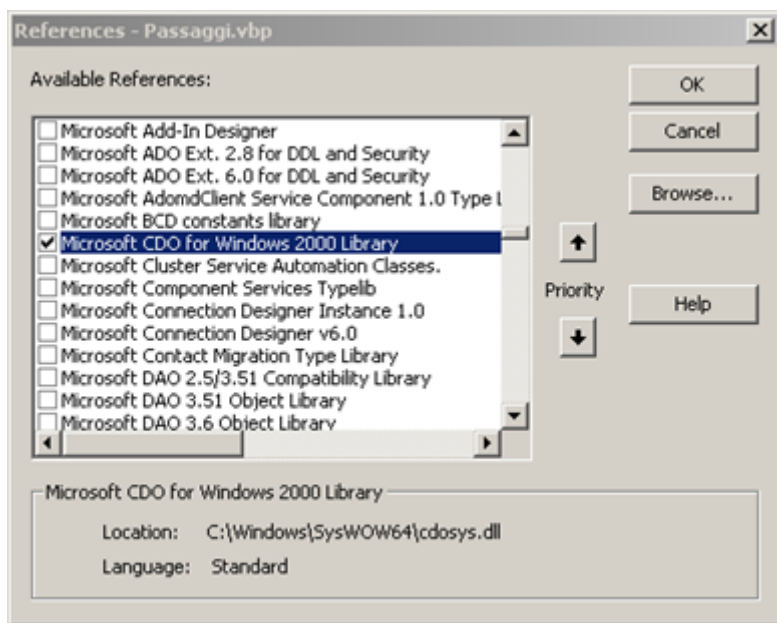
References - Passaggi.vbp

Available References:

Microsoft Add-In Designer
Microsoft ADO Ext. 2.8 for DDL and Security
Microsoft ADO Ext. 6.0 for DDL and Security
Microsoft AdomdClient Service Component 1.0 Type L
Microsoft BCD constants library
Microsoft CDO for Windows 2000 Library
Microsoft Cluster Service Automation Classes.
Microsoft Component Services Typelib
Microsoft Connection Designer Instance 1.0
Microsoft Connection Designer v6.0
Microsoft Contact Migration Type Library
Microsoft DAO 2.5/3.51 Compatibility Library
Microsoft DAO 3.51 Object Library
Microsoft DAO 3.6 Object Library

OK
Cancel
Browse...
Priority
Help

Microsoft CDO for Windows 2000 Library

Location: C:\Windows\SysWOW64\cdosys.dll

Language: Standard